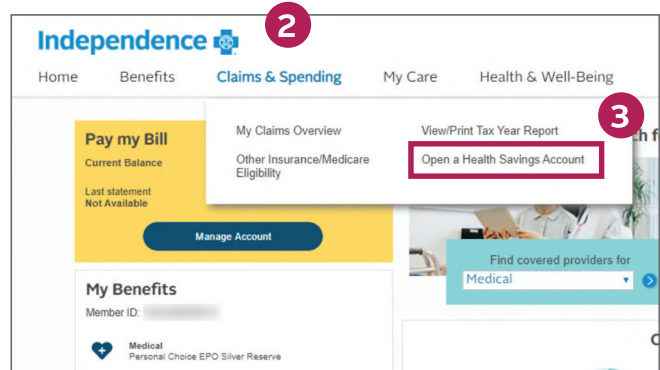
Independence

2

Home Benefits Claims & Spending My Care Health & Well-Being

My Claims Overview

Other Insurance/Medicare Eligibility

View/Print Tax Year Report

3

Open a Health Savings Account

Pay my Bill

Current Balance

Last statement
Not Available

Manage Account

th f

Find covered providers for

Medical

My Benefits

Member ID:

Medical
Personal Choice EPO Silver Reserve

C